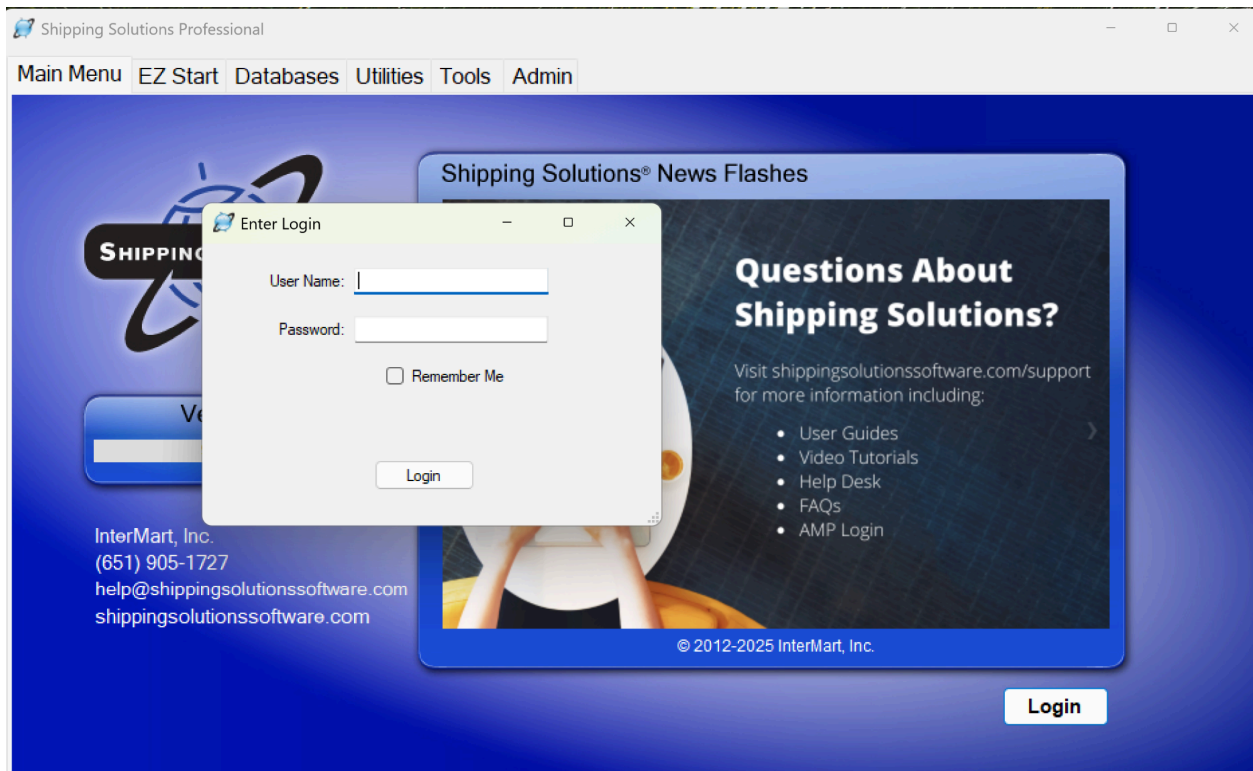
Shipping Solutions Professional

Main Menu EZ Start Databases Utilities Tools Admin

SHIPPIN

Ve

Enter Login

User Name:

Password:

Remember Me

Login

Shipping Solutions® News Flashes

Questions About Shipping Solutions?

Visit shippingsolutionssoftware.com/support for more information including:

- User Guides
- Video Tutorials
- Help Desk
- FAQs
- AMP Login

© 2012-2025 InterMart, Inc.

InterMart, Inc.
(651) 905-1727
help@shippingsolutionssoftware.com
shippingsolutionssoftware.com

Login